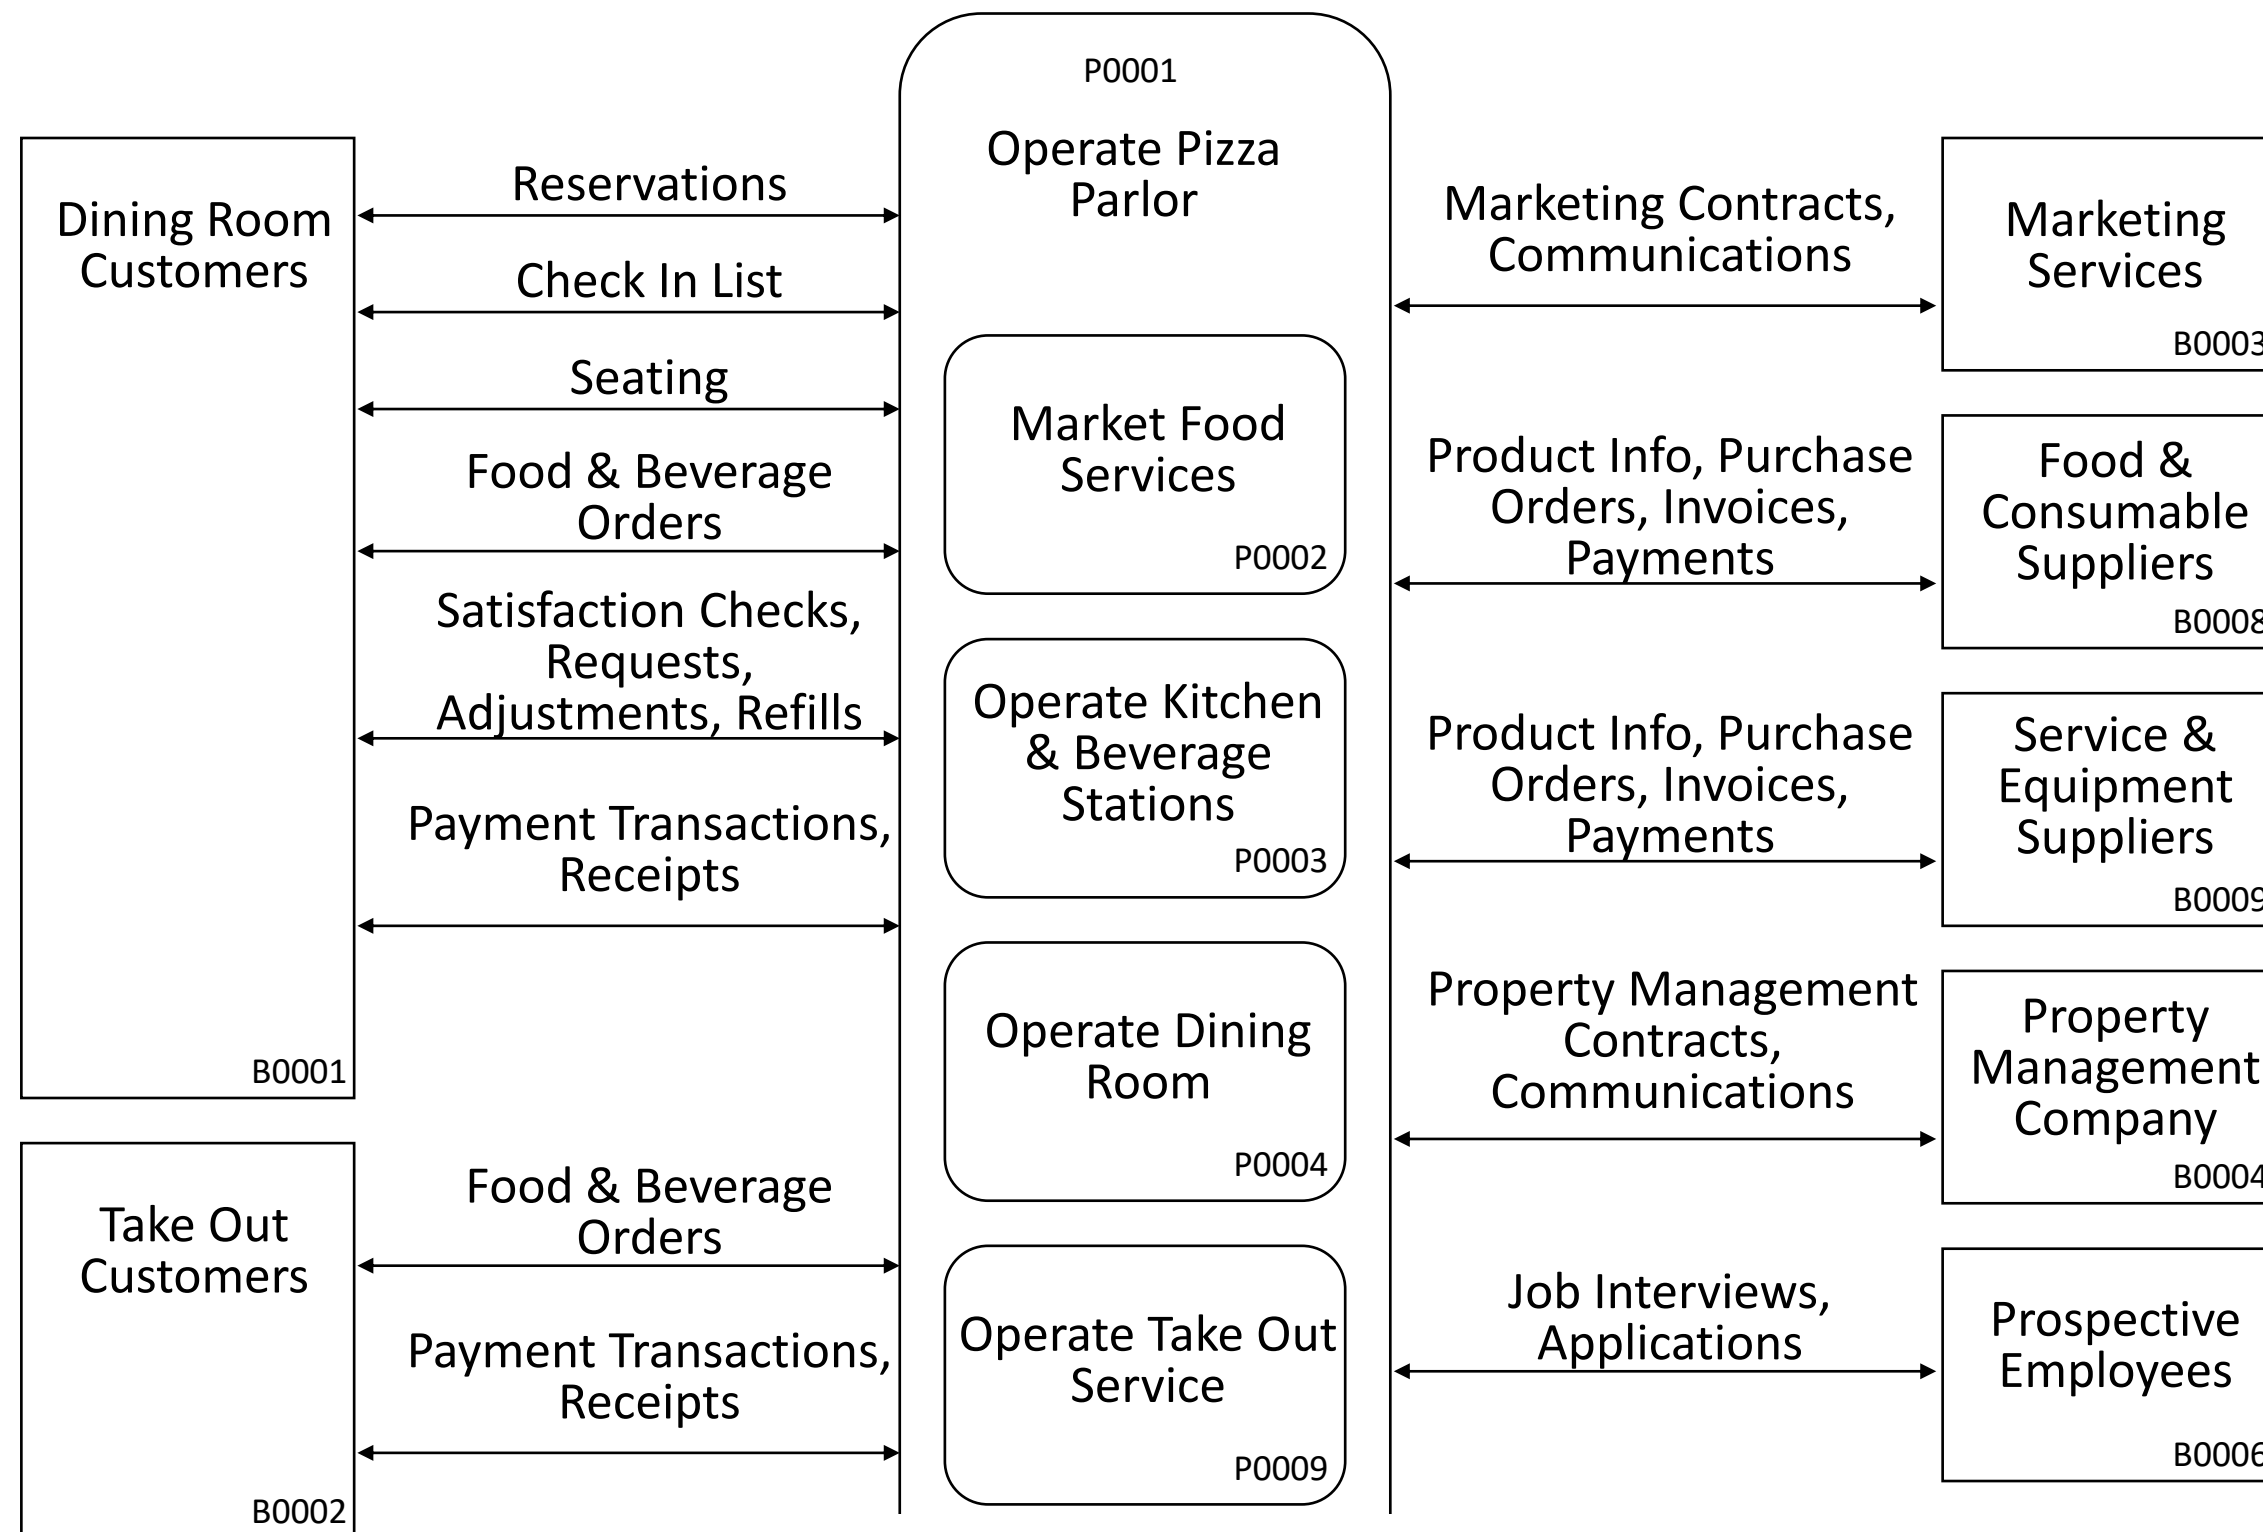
P0001

Operate Pizza Parlor

Dining Room Customers

B0001

Reservations

Check In List

Seating

Food & Beverage Orders

Satisfaction Checks, Requests, Adjustments, Refills

Payment Transactions, Receipts

Take Out Customers

B0002

Food & Beverage Orders

Payment Transactions, Receipts

Market Food Services

P0002

Operate Kitchen & Beverage Stations

P0003

Operate Dining Room

P0004

Operate Take Out Service

P0009

Marketing Contracts, Communications

Marketing Services

B000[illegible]

Product Info, Purchase Orders, Invoices, Payments

Food & Consumable Suppliers

B000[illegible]

Product Info, Purchase Orders, Invoices, Payments

Service & Equipment Suppliers

B000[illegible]

Property Management Contracts, Communications

Property Management Company

B000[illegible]

Job Interviews, Applications

Prospective Employees

B000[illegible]